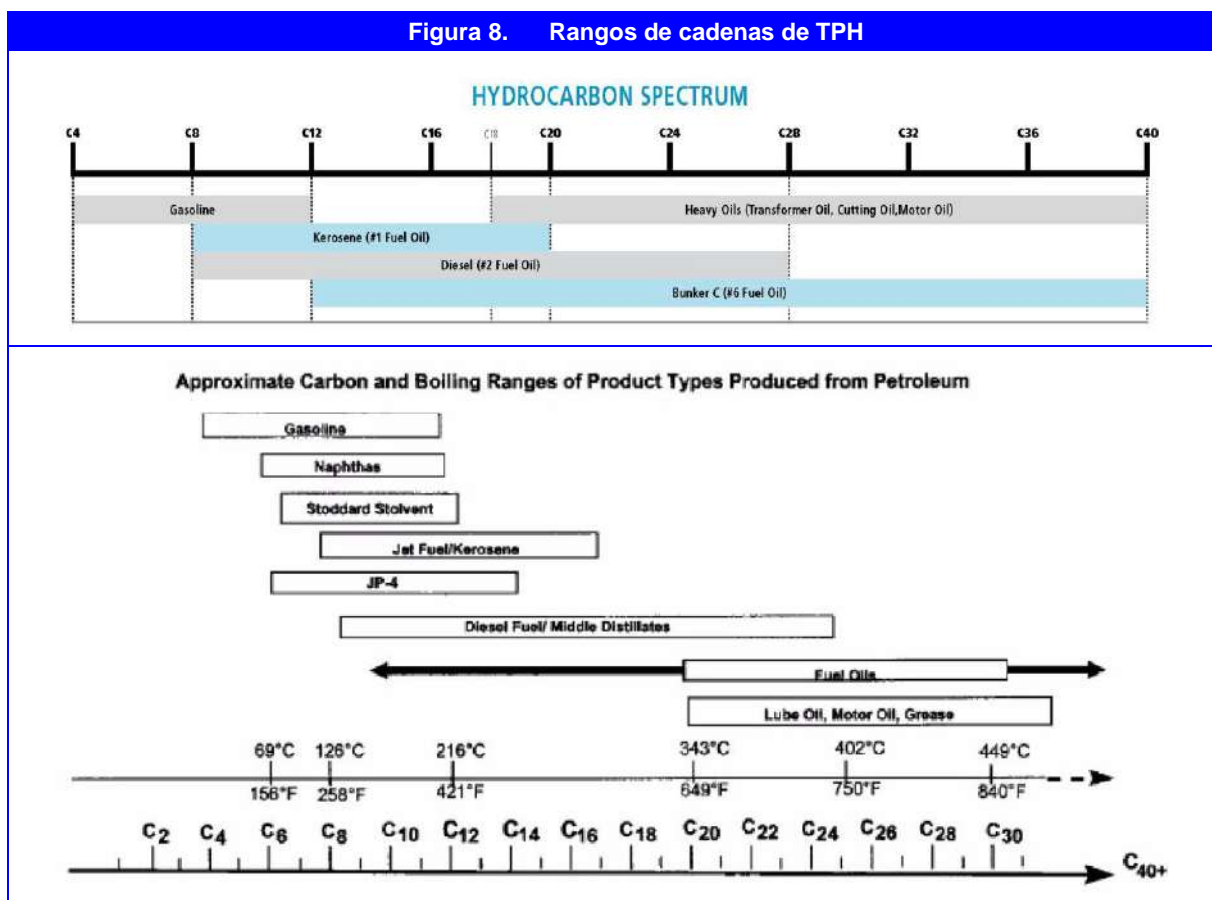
Figura 8. Rangos de cadenas de TPH

HYDROCARBON SPECTRUM

C4 C8 C12 C16 C18 C20 C24 C28 C32 C36 C40

Gasoline

Heavy Oils (Transformer Oil, Cutting Oil,Motor Oil)

Kerosene (#1 Fuel Oil)

Diesel (#2 Fuel Oil)

Bunker C (#6 Fuel Oil)

Approximate Carbon and Boiling Ranges of Product Types Produced from Petroleum

Gasoline

Naphthas

Stoddard Stolvent

Jet Fuel/Kerosene

JP-4

Diesel Fuel/ Middle Distillates

Fuel Oils

Lube Oil, Motor Oil, Grease

69°C 126°C 216°C 343°C 402°C 449°C

156°F 258°F 421°F 649°F 750°F 840°F

$C_2$ $C_4$ $C_6$ $C_8$ $C_{10}$ $C_{12}$ $C_{14}$ $C_{16}$ $C_{18}$ $C_{20}$ $C_{22}$ $C_{24}$ $C_{26}$ $C_{28}$ $C_{30}$ $C_{40+}$